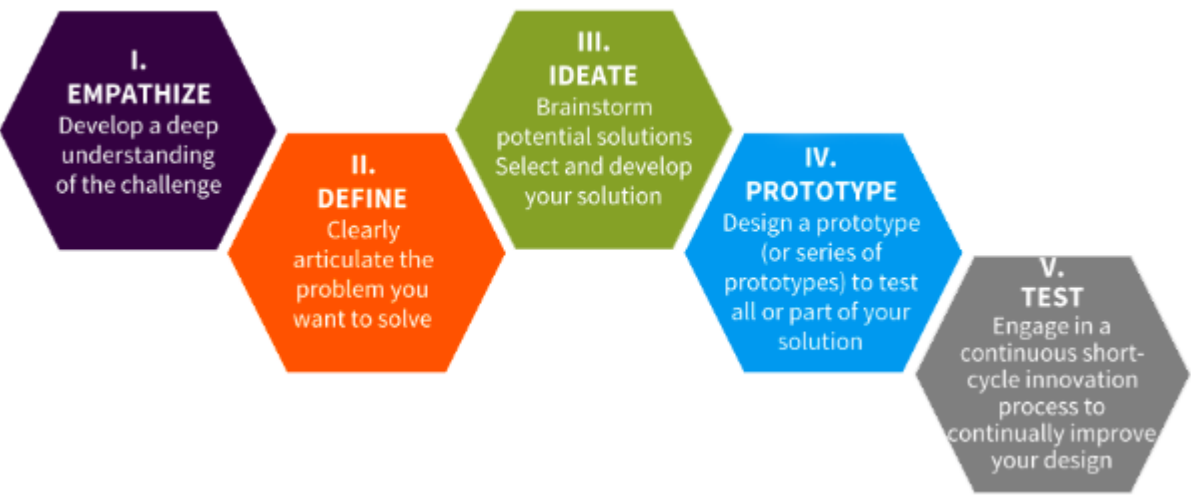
I.
EMPATHIZE
Develop a deep understanding of the challenge

II.
DEFINE
Clearly articulate the problem you want to solve

III.
IDEATE
Brainstorm potential solutions Select and develop your solution

IV.
PROTOTYPE
Design a prototype (or series of prototypes) to test all or part of your solution

V.
TEST
Engage in a continuous short-cycle innovation process to continually improve your design